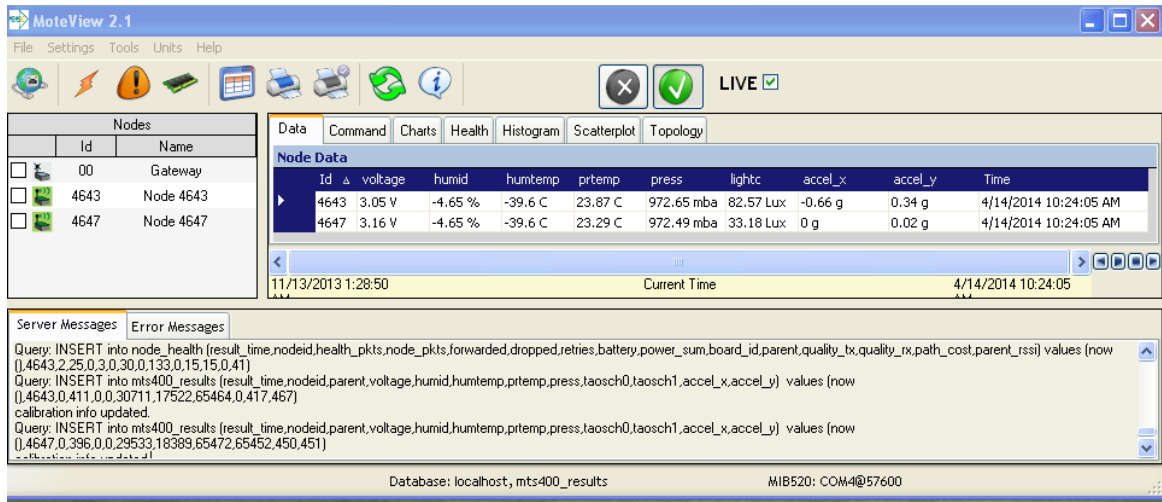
MoteView 2.1

File Settings Tools Units Help

LIVE

| Nodes | |
|---|---|
| Id | Name |
| 00 | Gateway |
| 4643 | Node 4643 |
| 4647 | Node 4647 |

Data | Command | Charts | Health | Histogram | Scatterplot | Topology

Node Data

| Id | voltage | humid | humtemp | prtemp | press | lightc | accel_x | accel_y | Time |
|---|---|---|---|---|---|---|---|---|---|
| 4643 | 3.05 V | -4.65 % | -39.6 C | 23.87 C | 972.65 mba | 82.57 Lux | -0.66 g | 0.34 g | 4/14/2014 10:24:05 AM |
| 4647 | 3.16 V | -4.65 % | -39.6 C | 23.29 C | 972.49 mba | 33.18 Lux | 0 g | 0.02 g | 4/14/2014 10:24:05 AM |

11/13/2013 1:28:50 AM | Current Time | 4/14/2014 10:24:05 AM

Server Messages | Error Messages

Query: INSERT into node_health (result_time,nodeid,health_pkts,node_pkts,forwarded,dropped,retries,battery,power_sum,board_id,parent,quality_tx,quality_rx,path_cost,parent_rssi) values (now(),4643,2,25,0,3,0,30,0,133,0,15,15,0,41)
Query: INSERT into mts400_results (result_time,nodeid,parent,voltage,humid,humtemp,prtemp,press,taosch0,taosch1,accel_x,accel_y) values (now(),4643,0,411,0,0,30711,17522,65464,0,417,467)
calibration info updated.
Query: INSERT into mts400_results (result_time,nodeid,parent,voltage,humid,humtemp,prtemp,press,taosch0,taosch1,accel_x,accel_y) values (now(),4647,0,396,0,0,29533,18389,65472,65452,450,451)
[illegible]

Database: localhost, mts400_results | MIB520: COM4@57600